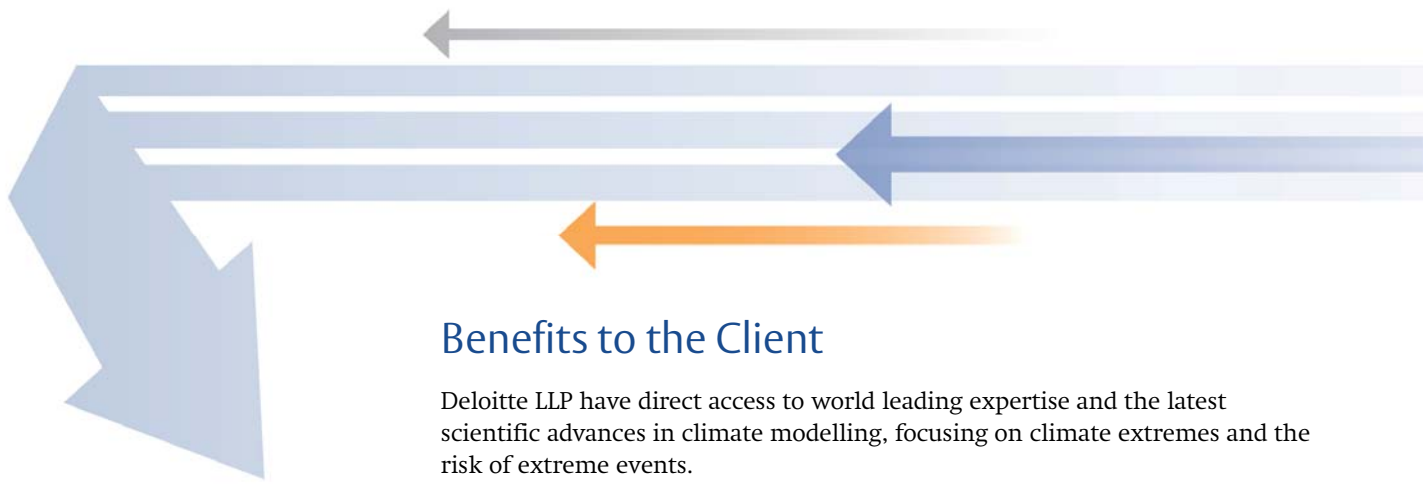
Benefits to the Client

Deloitte LLP have direct access to world leading expertise and the latest scientific advances in climate modelling, focusing on climate extremes and the risk of extreme events.